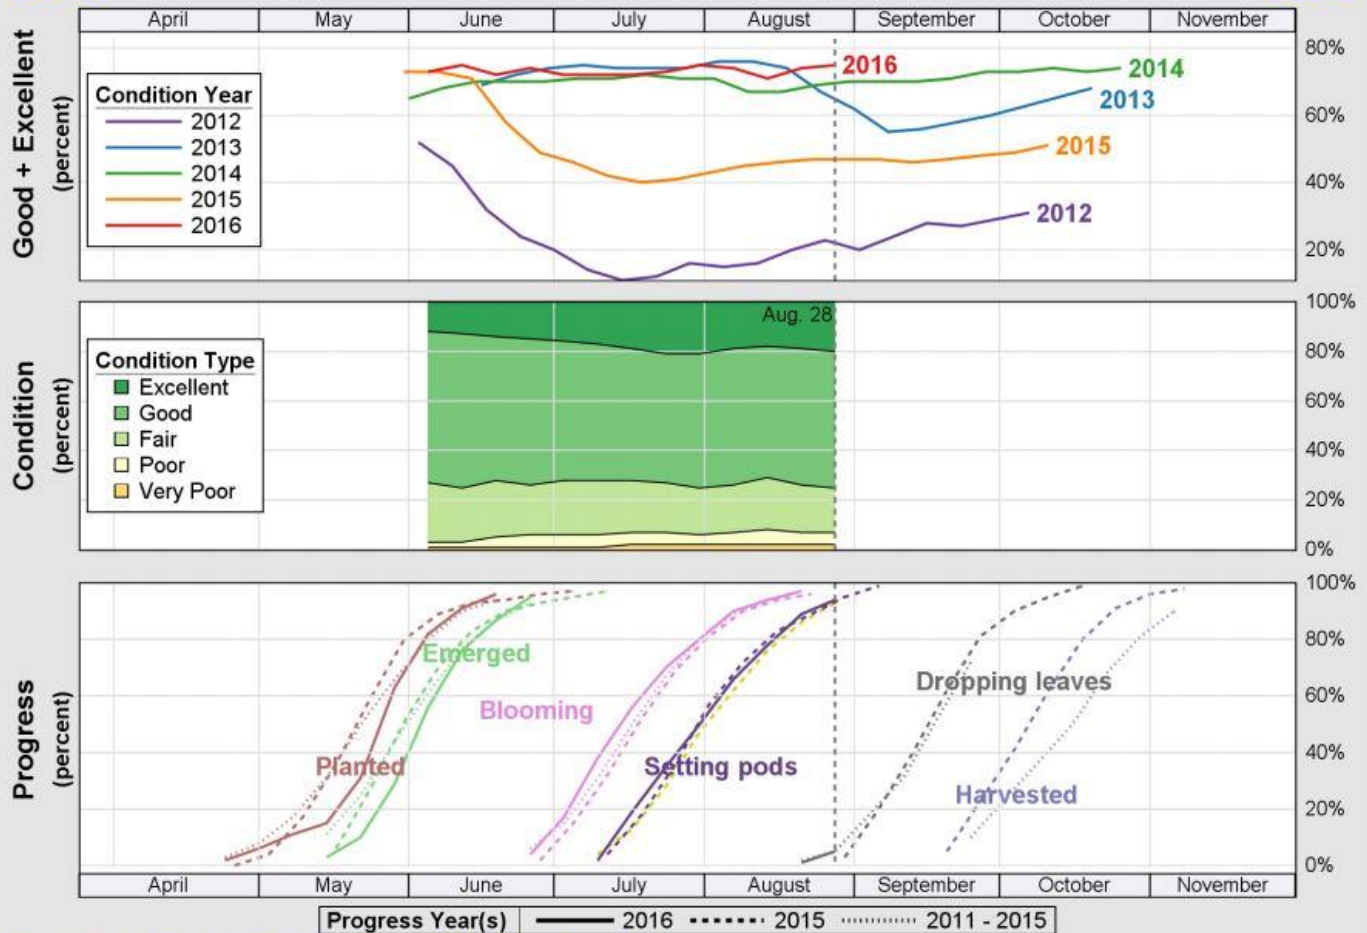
| April | May | June | July | August | September | October | November |
|---|---|---|---|---|---|---|---|

Good + Excellent (percent)

Condition Year
2012
2013
2014
2015
2016

2016
2014
2013
2015
2012

80%
60%
40%
20%

Condition (percent)

Condition Type
Excellent
Good
Fair
Poor
Very Poor

Aug. 28

100%
80%
60%
40%
20%
0%

Progress (percent)

Emerged
Blooming
Planted
Setting pods
Dropping leaves
Harvested

100%
80%
60%
40%
20%
0%

| April | May | June | July | August | September | October | November |
|---|---|---|---|---|---|---|---|

Progress Year(s) 2016 2015 2011 - 2015